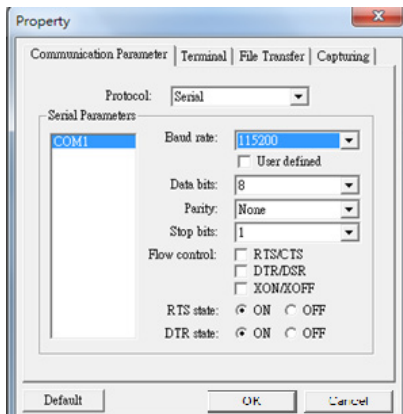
Property

Communication Parameter | Terminal | File Transfer | Capturing

Protocol: Serial

Serial Parameters

COM1

Baud rate: 115200

User defined

Data bits: 8

Parity: None

Stop bits: 1

Flow control: RTS/CTS

DTR/DSR

XON/XOFF

RTS state: ON OFF

DTR state: ON OFF

Default

OK

Cancel